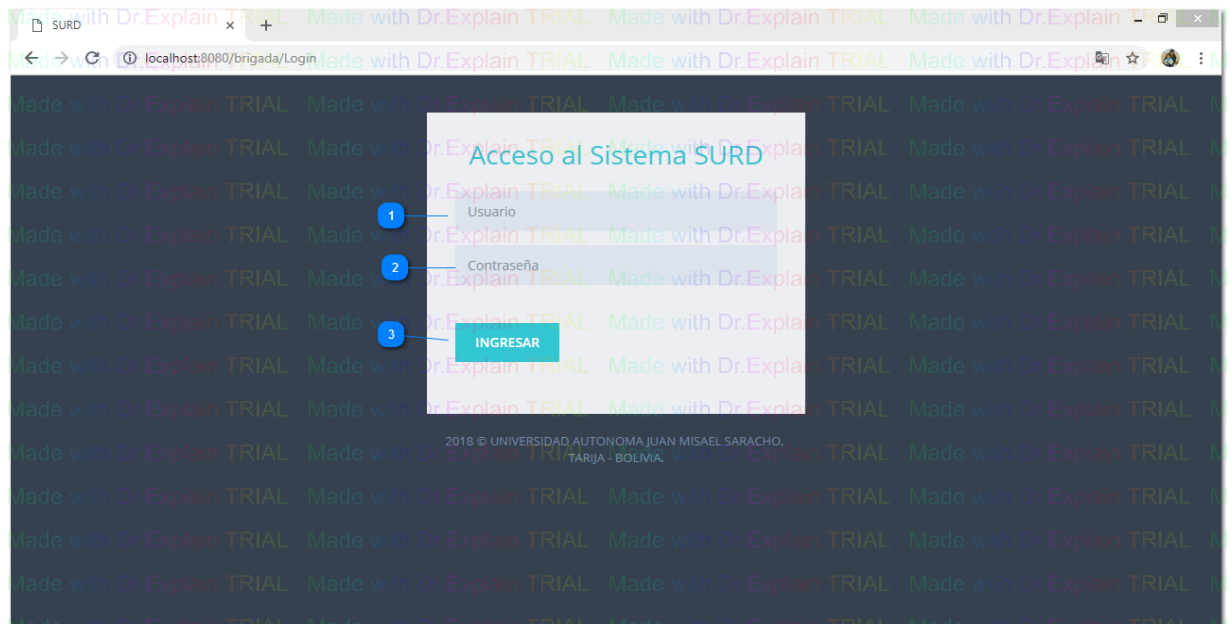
SURD
localhost:8080/brigada/Login

Acceso al Sistema SURD

1
Usuario
2
Contraseña
3
INGRESAR

2018 © UNIVERSIDAD AUTONOMA JUAN MISAEL SARACHO, TARIJA - BOLIVIA.

Made with Dr.Explain TRIAL Made with Dr.Explain TRIAL Made with Dr.Explain TRIAL Made with Dr.Explain TRIAL